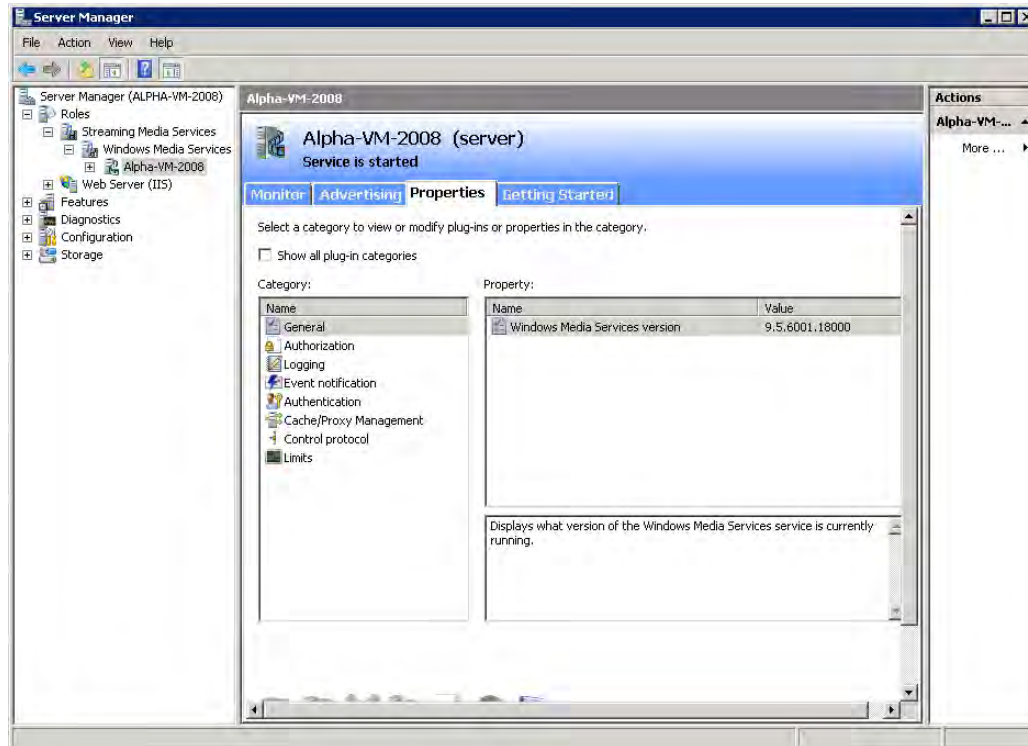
Server Manager

File Action View Help

Server Manager (ALPHA-VM-2008)
Roles
Streaming Media Services
Windows Media Services
Alpha-VM-2008
Web Server (IIS)
Features
Diagnostics
Configuration
Storage

Alpha-VM-2008

Alpha-VM-2008 (server)
Service is started

Monitor Advertising Properties Getting Started

Select a category to view or modify plug-ins or properties in the category.

Show all plug-in categories

Category:

| Name |
|---|
| General |
| Authorization |
| Logging |
| Event notification |
| Authentication |
| Cache/Proxy Management |
| Control protocol |
| Limits |

Property:

| Name | Value |
|---|---|
| Windows Media Services version | 9.5.6001.18000 |

Displays what version of the Windows Media Services service is currently running.

Actions
Alpha-VM-...
More ...